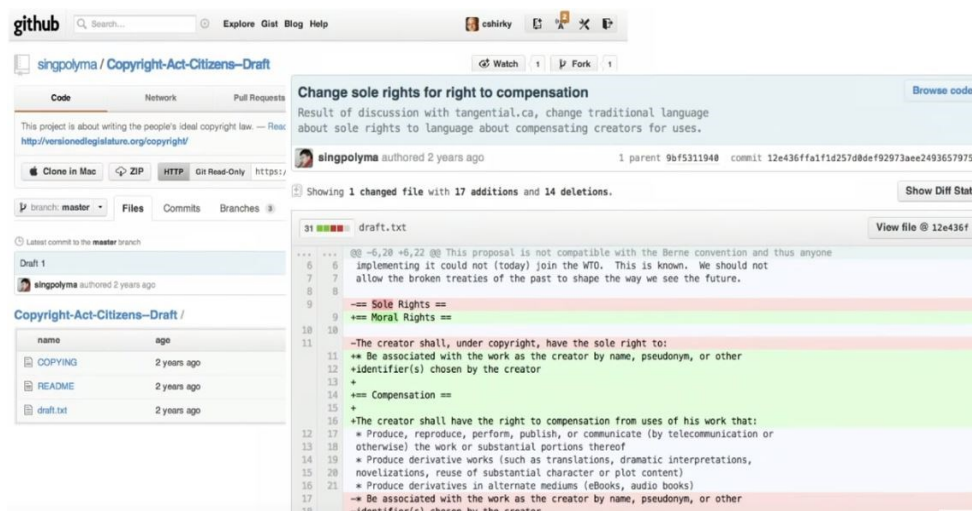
github Search... Explore Gist Blog Help cshirky

singpolyma / Copyright-Act-Citizens--Draft

Watch 1 Fork 1

Code Network Pull Requests

This project is about writing the people's ideal copyright law. — Reac
http://versionedlegislature.org/copyright/

Clone in Mac ZIP HTTP Git Read-Only https:/

branch: master Files Commits Branches 3

Latest commit to the master branch

Draft 1

singpolyma authored 2 years ago

Copyright-Act-Citizens--Draft /

| name | age |
|---|---|
| COPYING | 2 years ago |
| README | 2 years ago |
| draft.txt | 2 years ago |

Change sole rights for right to compensation

Browse code

Result of discussion with tangential.ca, change traditional language about sole rights to language about compensating creators for uses.

singpolyma authored 2 years ago 1 parent 9bf5311940 commit 12e436ffa1f1d257d0def92973aee2493657975

Showing 1 changed file with 17 additions and 14 deletions.

Show Diff Stat

31 draft.txt View file @ 12e436f

... ... @@ -6,20 +6,22 @@ This proposal is not compatible with the Berne convention and thus anyone
6 6 implementing it could not (today) join the WTO. This is known. We should not
7 7 allow the broken treaties of the past to shape the way we see the future.
8 8
9 -== Sole Rights ==
9 +== Moral Rights ==
10 10
11 -The creator shall, under copyright, have the sole right to:
11 +* Be associated with the work as the creator by name, pseudonym, or other
12 +identifier(s) chosen by the creator
13 +
14 +== Compensation ==
15 +
16 +The creator shall have the right to compensation from uses of his work that:
12 17 * Produce, reproduce, perform, publish, or communicate (by telecommunication or
13 18 otherwise) the work or substantial portions thereof
14 19 * Produce derivative works (such as translations, dramatic interpretations,
15 20 novelizations, reuse of substantial character or plot content)
16 21 * Produce derivatives in alternate mediums (eBooks, audio books)
17 -* Be associated with the work as the creator by name, pseudonym, or other
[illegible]